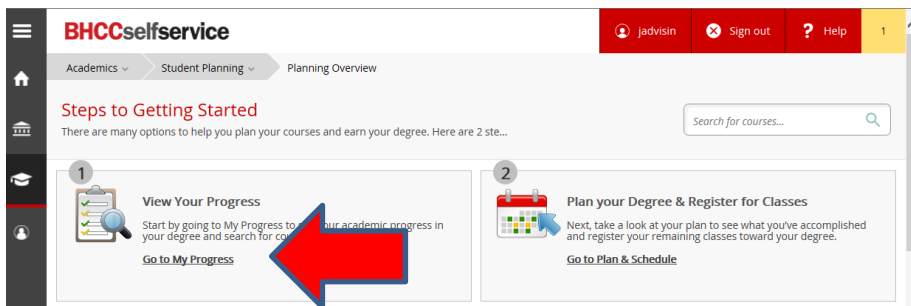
BHCCselfservice

jadvisin Sign out Help 1

Academics Student Planning Planning Overview

Steps to Getting Started

There are many options to help you plan your courses and earn your degree. Here are 2 ste...

Search for courses...

1

View Your Progress

Start by going to My Progress to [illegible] your academic progress in your degree and search for co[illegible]

Go to My Progress

2

Plan your Degree & Register for Classes

Next, take a look at your plan to see what you've accomplished and register your remaining classes toward your degree.

Go to Plan & Schedule